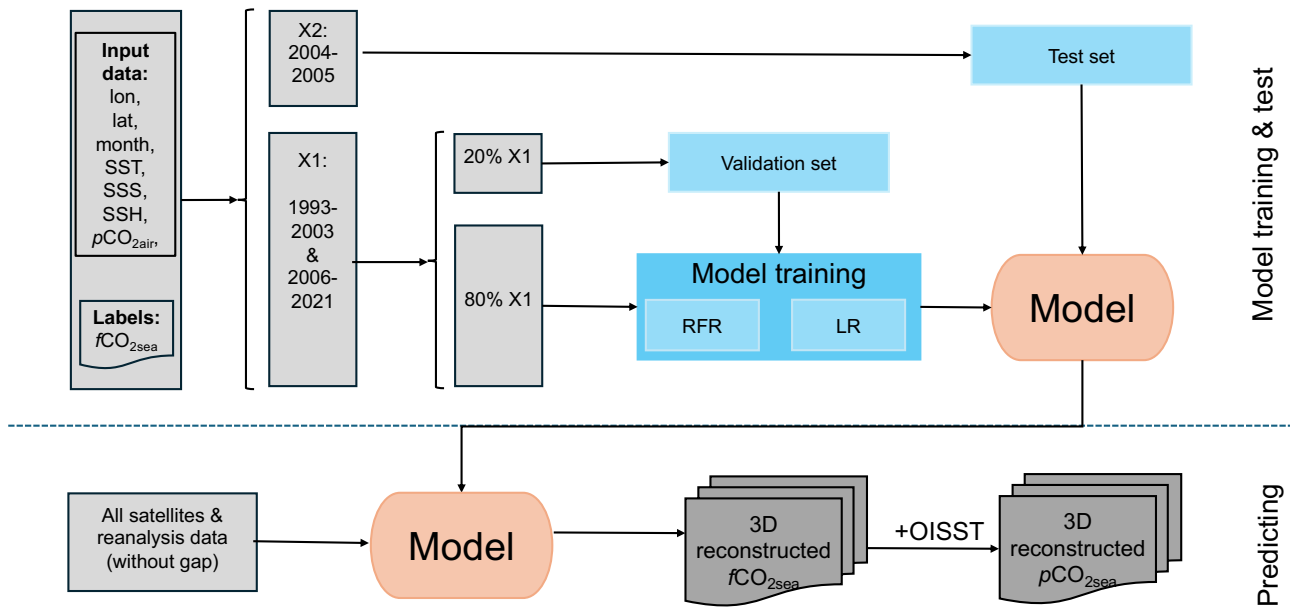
Input data: lon, lat, month, SST, SSS, SSH, $p\text{CO}_{2\text{air}}$,

Labels: $f\text{CO}_{2\text{sea}}$

X2: 2004-2005

X1: 1993-2003 & 2006-2021

20% X1

80% X1

Test set

Validation set

Model training

RFR

LR

Model

Model training & test

All satellites & reanalysis data (without gap)

Model

3D reconstructed $f\text{CO}_{2\text{sea}}$

+OISST

3D reconstructed $p\text{CO}_{2\text{sea}}$

Predicting